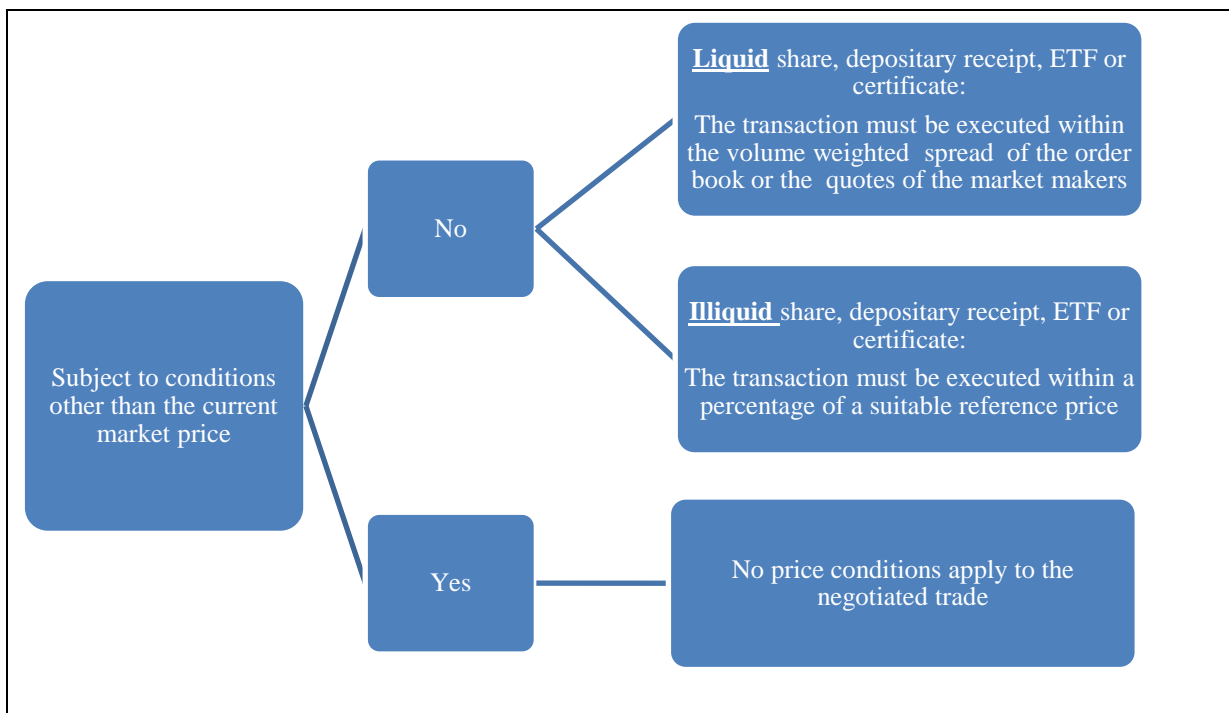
Subject to conditions other than the current market price

No

Liquid share, depositary receipt, ETF or certificate:

The transaction must be executed within the volume weighted spread of the order book or the quotes of the market makers

Illiquid share, depositary receipt, ETF or certificate:

The transaction must be executed within a percentage of a suitable reference price

Yes

No price conditions apply to the negotiated trade